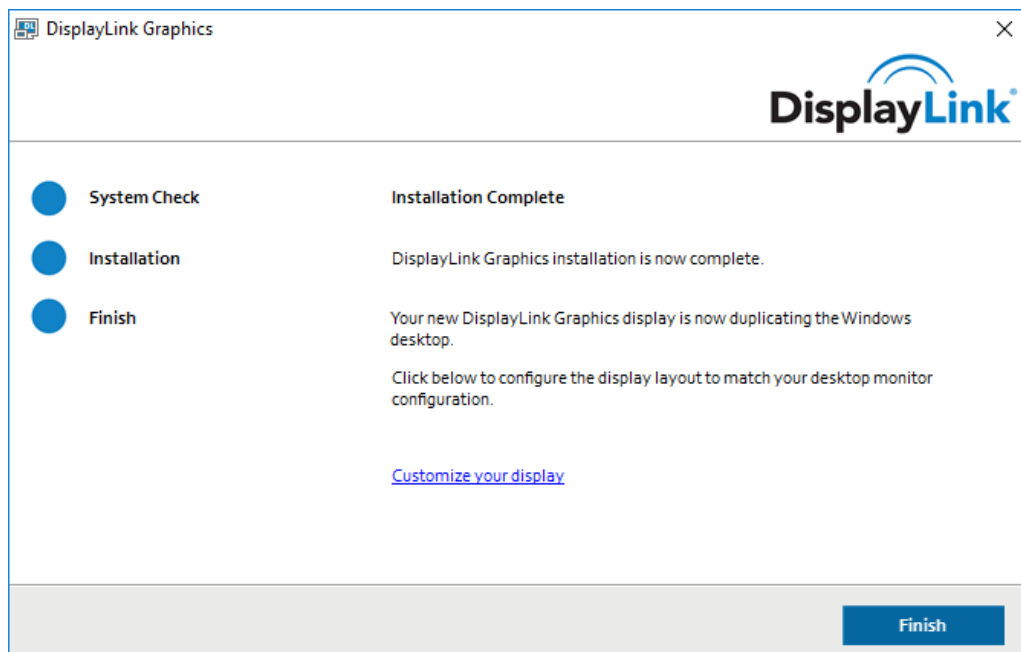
DisplayLink Graphics

DisplayLink®

System Check

Installation

Finish

Installation Complete

DisplayLink Graphics installation is now complete.

Your new DisplayLink Graphics display is now duplicating the Windows desktop.

Click below to configure the display layout to match your desktop monitor configuration.

Customize your display

Finish